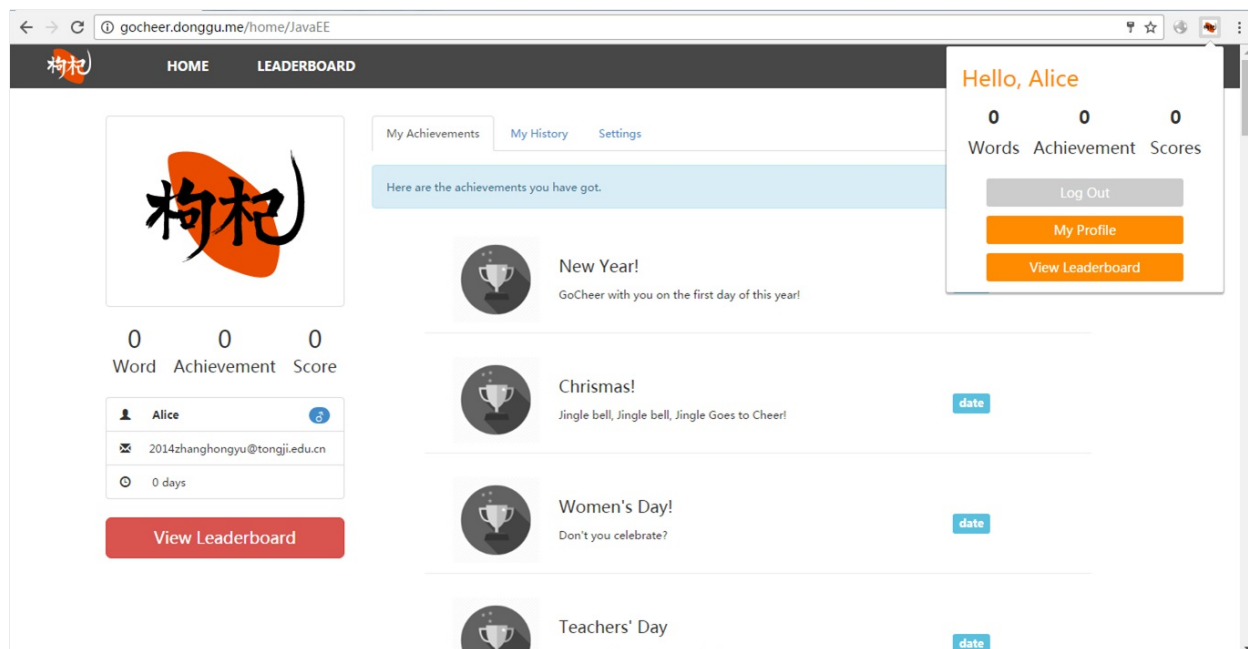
gocheer.donggu.me/home/JavaEE

枸杞

HOME LEADERBOARD

Hello, Alice

0 Words
0 Achievement
0 Scores

Log Out
My Profile
View Leaderboard

枸杞

0 Word
0 Achievement
0 Score

Alice
2014zhanghongyu@tongji.edu.cn
0 days

View Leaderboard

My Achievements | My History | Settings

Here are the achievements you have got.

New Year!
GoCheer with you on the first day of this year!

Chrismas!
Jingle bell, Jingle bell, Jingle Goes to Cheer!
date

Women's Day!
Don't you celebrate?
date

Teachers' Day
date